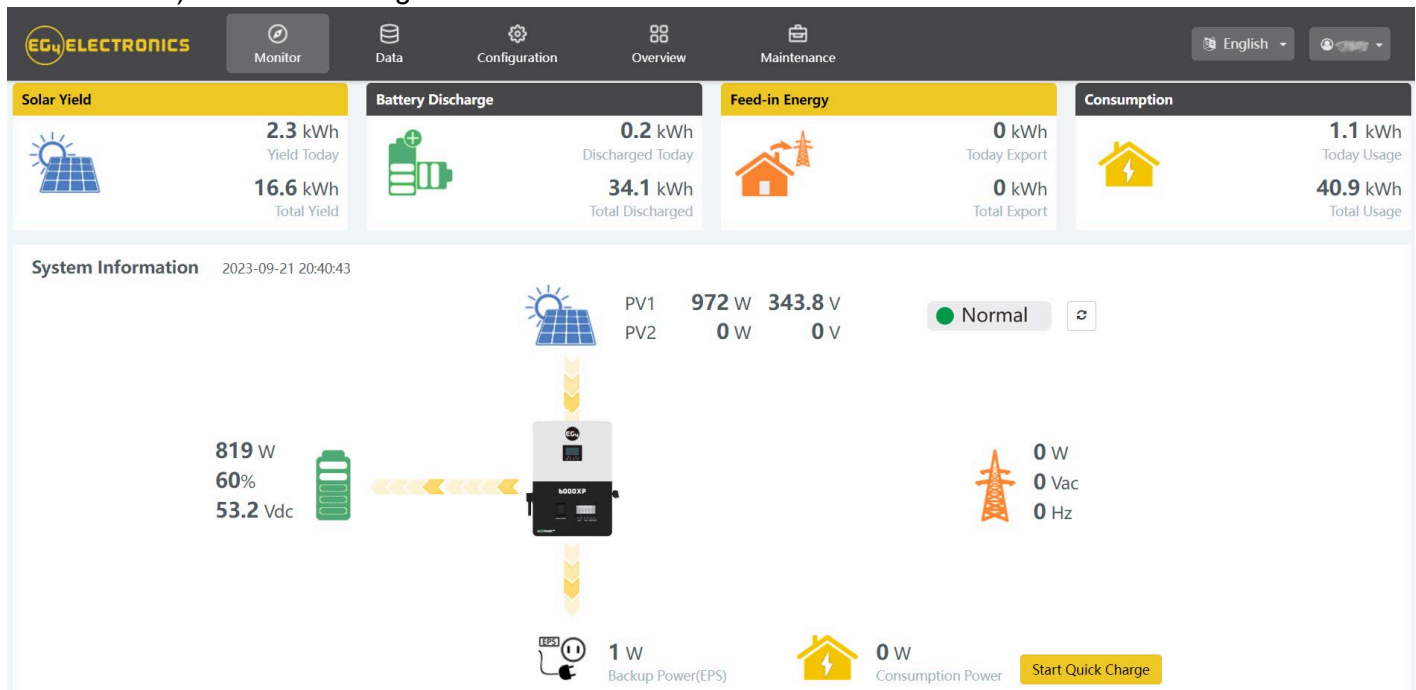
EG4 ELECTRONICS

Monitor
Data
Configuration
Overview
Maintenance

English
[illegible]

Solar Yield
2.3 kWh
Yield Today
16.6 kWh
Total Yield

Battery Discharge
0.2 kWh
Discharged Today
34.1 kWh
Total Discharged

Feed-in Energy
0 kWh
Today Export
0 kWh
Total Export

Consumption
1.1 kWh
Today Usage
40.9 kWh
Total Usage

System Information 2023-09-21 20:40:43

PV1 972 W 343.8 V
PV2 0 W 0 V

Normal

819 W
60%
53.2 Vdc

EG4
6000XP

0 W
0 Vac
0 Hz

EPS
1 W
Backup Power(EPS)

0 W
Consumption Power

Start Quick Charge